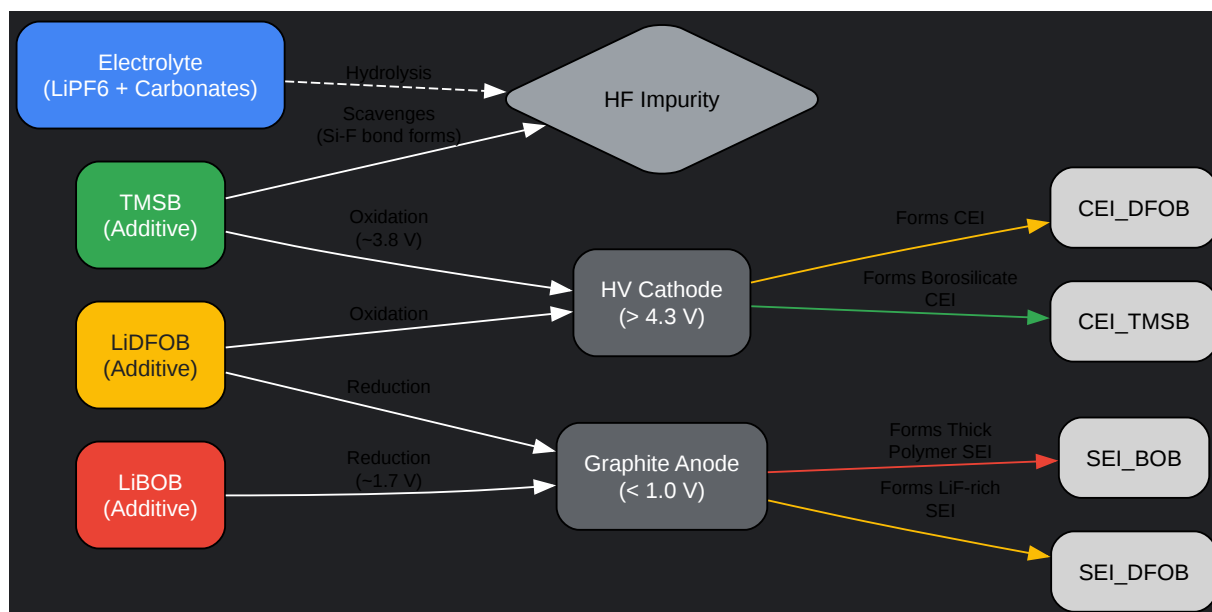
Electrolyte
(LiPF6 + Carbonates)

Hydrolysis

HF Impurity

Scavenges
(Si-F bond forms)

TMSB
(Additive)

Oxidation
(~3.8 V)

Forms CEI

CEI_DFOB

HV Cathode
(> 4.3 V)

Forms Borosilicate
CEI

CEI_TMSB

LiDFOB
(Additive)

Oxidation

Reduction

Graphite Anode
(< 1.0 V)

Forms Thick
Polymer SEI

SEI_BOB

LiBOB
(Additive)

Reduction
(~1.7 V)

Forms LiF-rich
SEI

SEI_DFOB